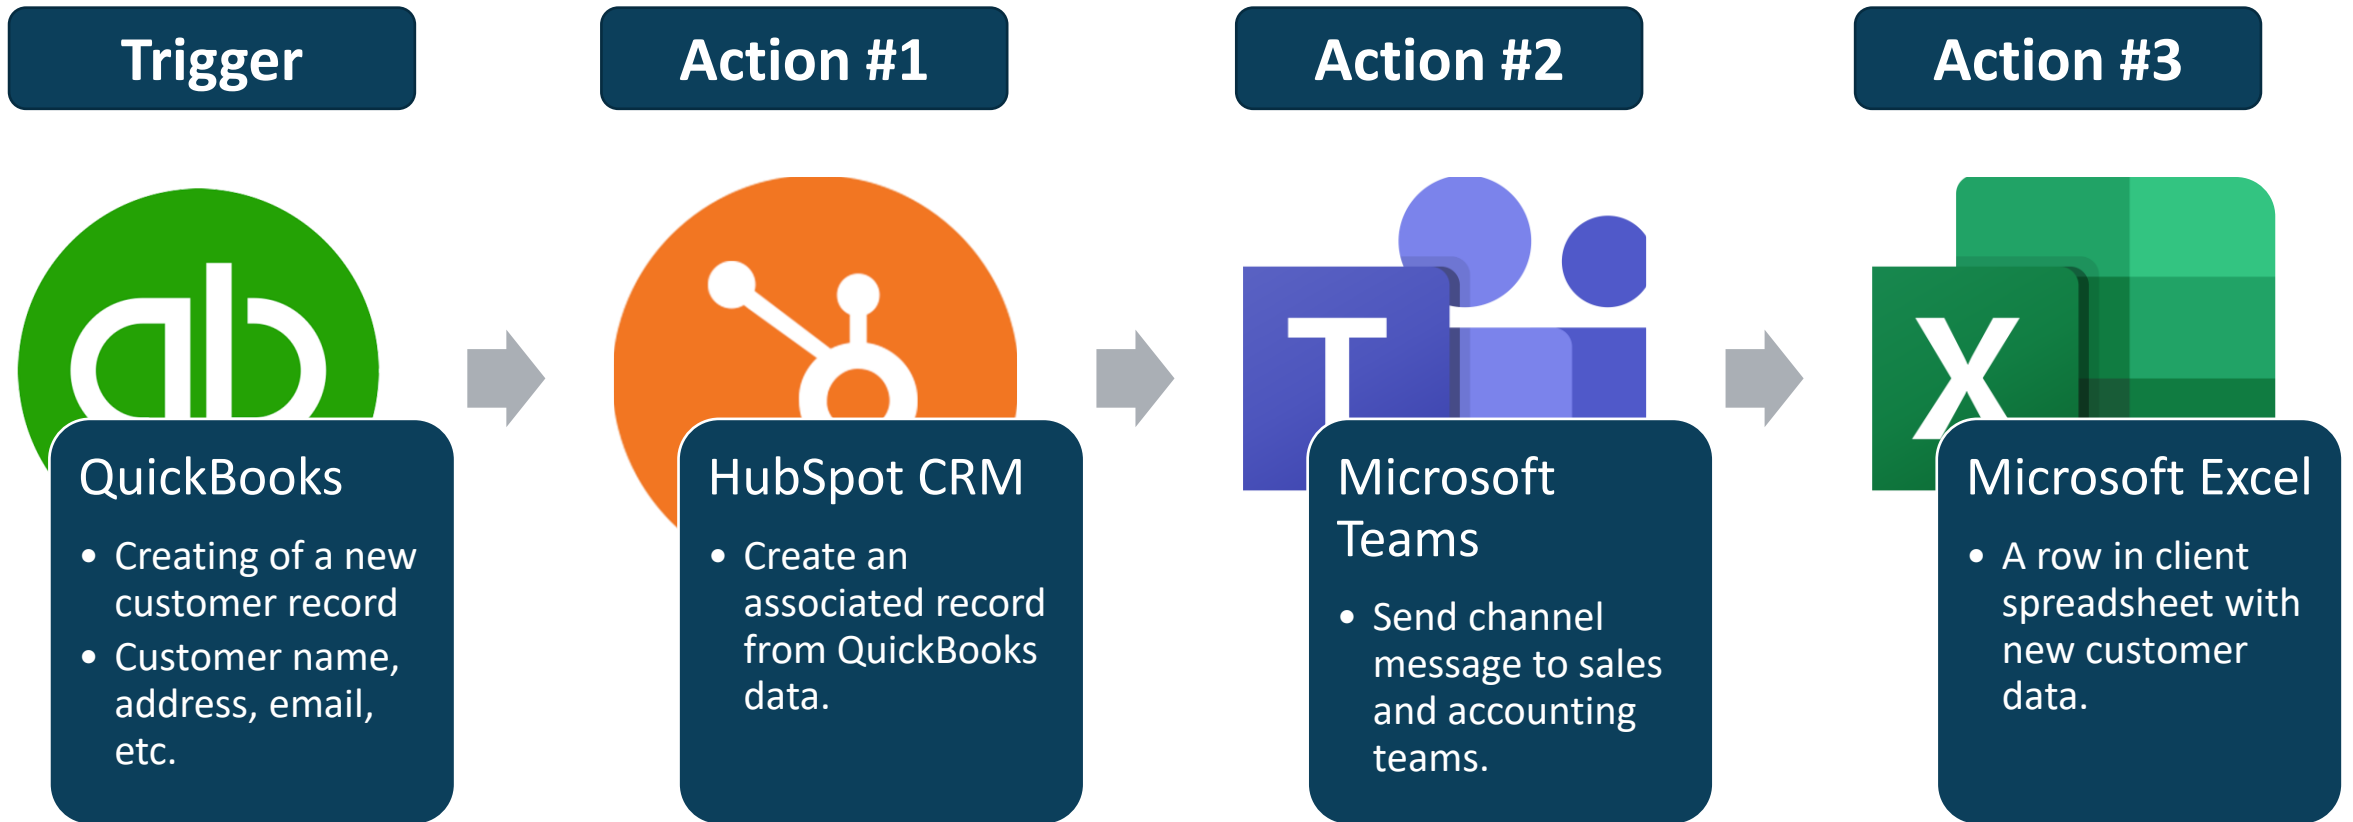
Trigger

QuickBooks

- Creating of a new customer record
- Customer name, address, email, etc.

Action #1

HubSpot CRM

- Create an associated record from QuickBooks data.

Action #2

Microsoft Teams

- Send channel message to sales and accounting teams.

Action #3

X

Microsoft Excel

- A row in client spreadsheet with new customer data.